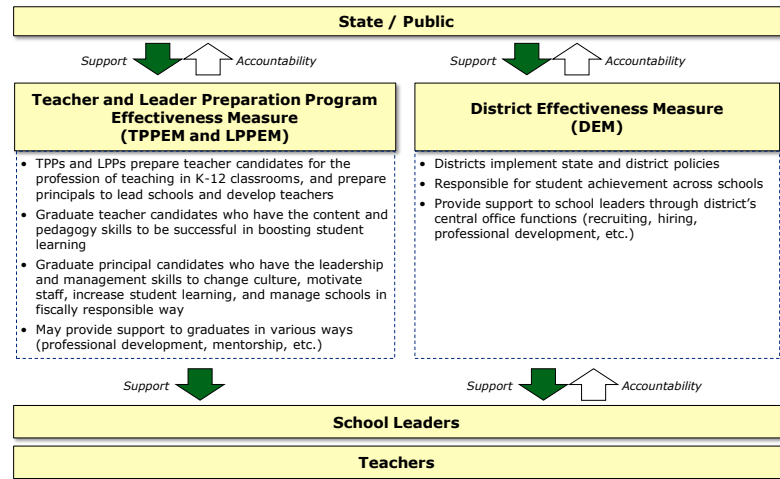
State / Public

Support Accountability

Support Accountability

Teacher and Leader Preparation Program Effectiveness Measure (TPPEM and LPPEM)

- TPPs and LPPs prepare teacher candidates for the profession of teaching in K-12 classrooms, and prepare principals to lead schools and develop teachers
- Graduate teacher candidates who have the content and pedagogy skills to be successful in boosting student learning
- Graduate principal candidates who have the leadership and management skills to change culture, motivate staff, increase student learning, and manage schools in fiscally responsible way
- May provide support to graduates in various ways (professional development, mentorship, etc.)

District Effectiveness Measure (DEM)

- Districts implement state and district policies
- Responsible for student achievement across schools
- Provide support to school leaders through district's central office functions (recruiting, hiring, professional development, etc.)

Support

Support Accountability

School Leaders

Teachers